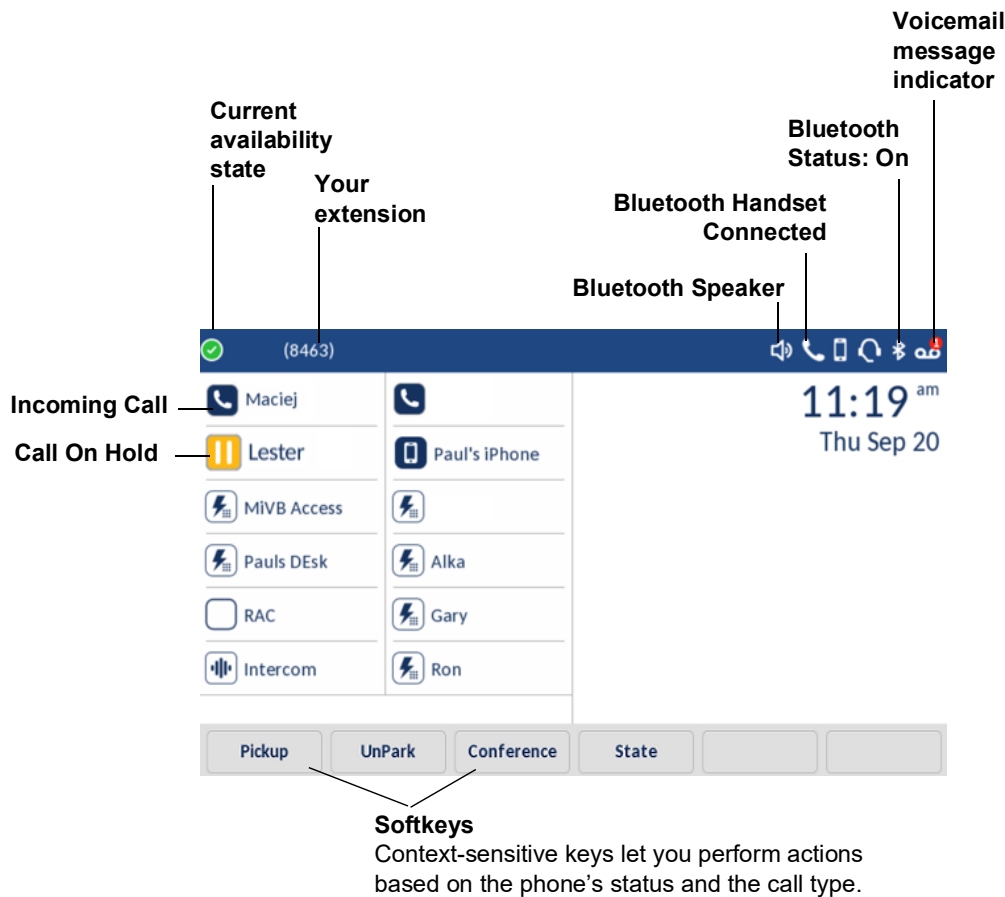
Voicemail message indicator

Current availability state

Your extension

Bluetooth Status: On

Bluetooth Handset Connected

Bluetooth Speaker

(8463)

Incoming Call

Call On Hold

Maciej

Lester

MiVB Access

Pauls DEsk

RAC

Intercom

Paul's iPhone

Alka

Gary

Ron

11:19 am

Thu Sep 20

Pickup

UnPark

Conference

State

Softkeys
Context-sensitive keys let you perform actions based on the phone's status and the call type.